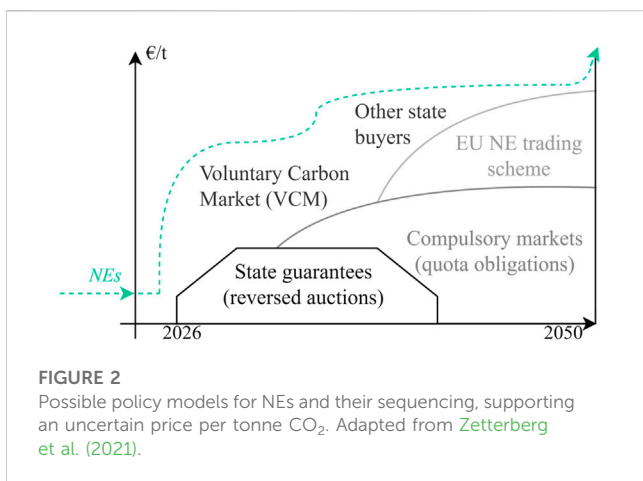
€/t

Other state buyers

EU NE trading scheme

Voluntary Carbon Market (VCM)

Compulsory markets (quota obligations)

NEs

State guarantees (reversed auctions)

2026

2050

FIGURE 2
Possible policy models for NEs and their sequencing, supporting an uncertain price per tonne $CO_2$. Adapted from Zetterberg et al. (2021).